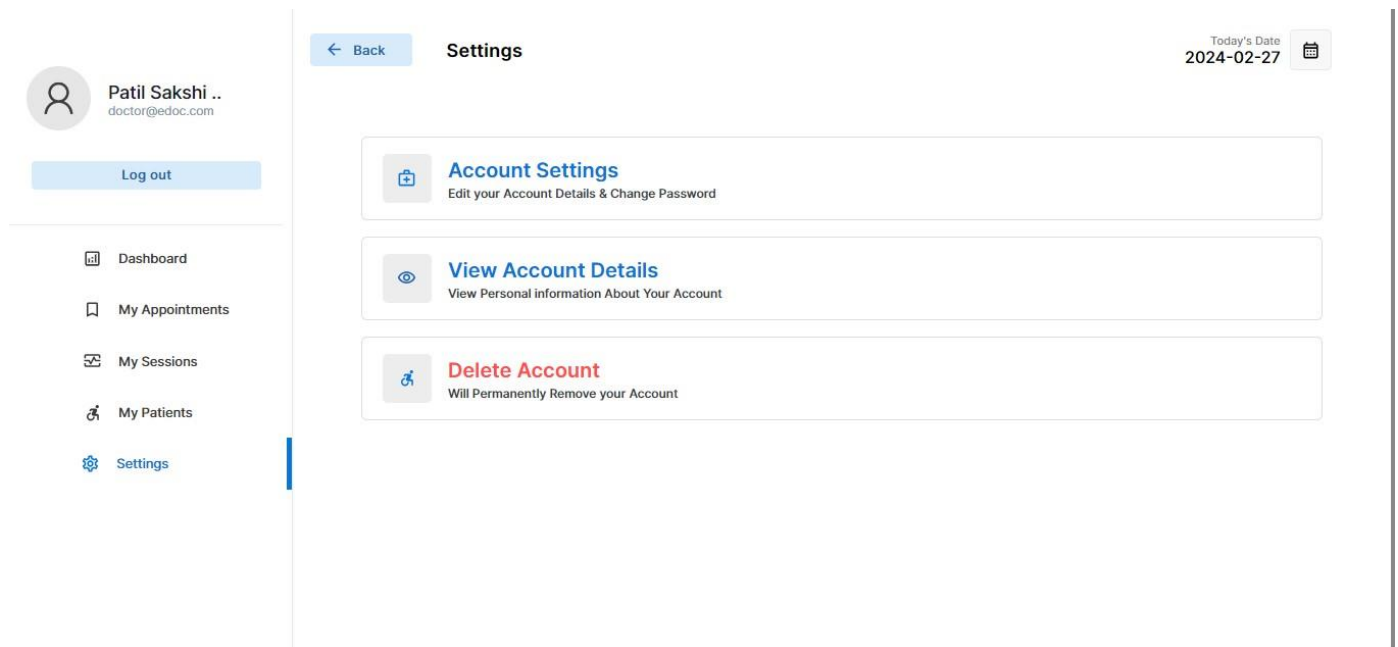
Patil Sakshi ..
doctor@edoc.com

Log out

Dashboard

My Appointments

My Sessions

My Patients

Settings

← Back

Settings

Today's Date
2024-02-27

Account Settings
Edit your Account Details & Change Password

View Account Details
View Personal information About Your Account

Delete Account
Will Permanently Remove your Account